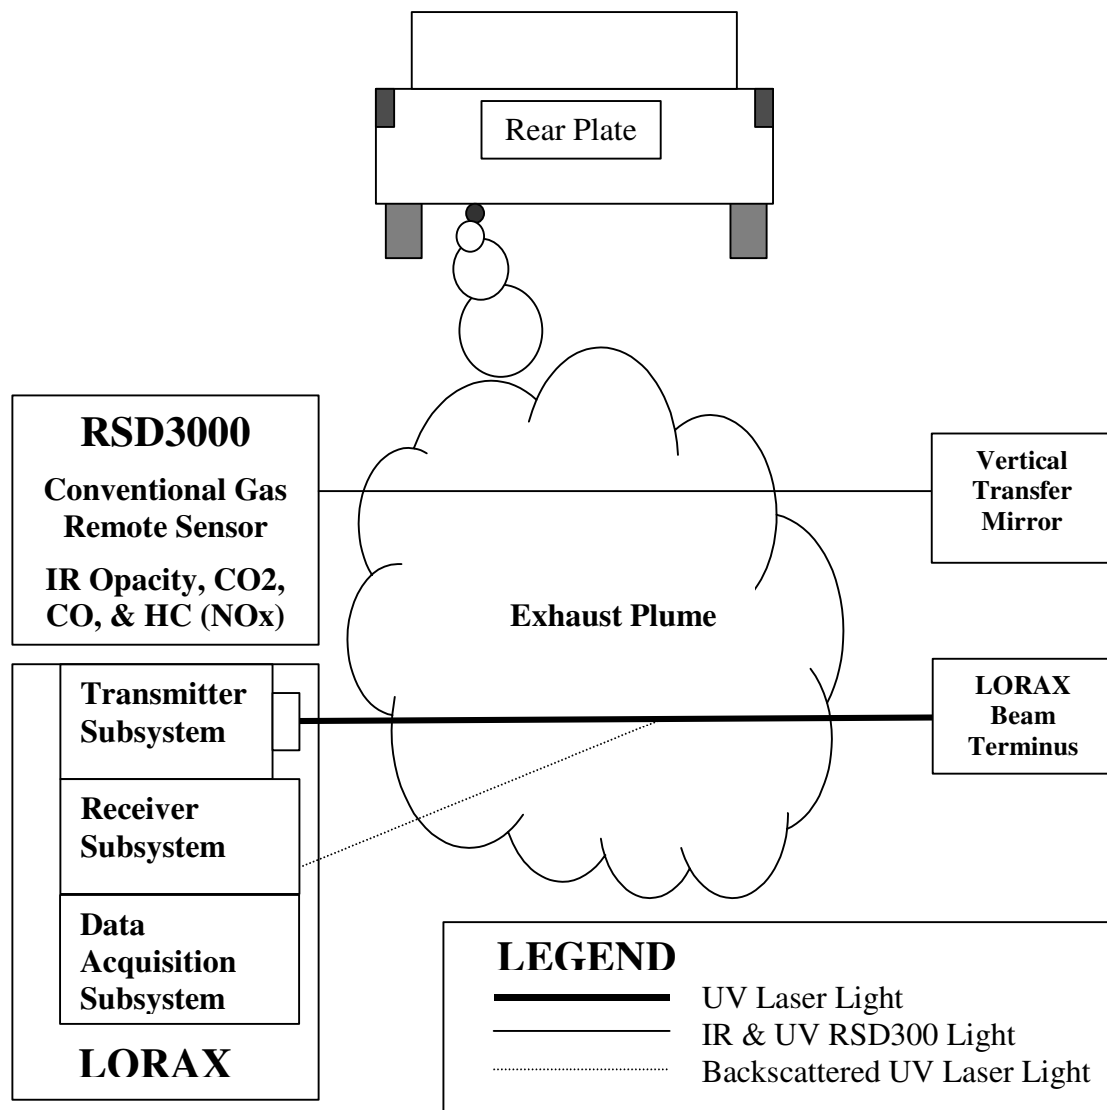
Rear Plate

RSD3000

Conventional Gas Remote Sensor

IR Opacity, CO2, CO, & HC (NOx)

Exhaust Plume

Vertical Transfer Mirror

Transmitter Subsystem

Receiver Subsystem

Data Acquisition Subsystem

LORAX

LORAX Beam Terminus

LEGEND

UV Laser Light

IR & UV RSD300 Light

Backscattered UV Laser Light